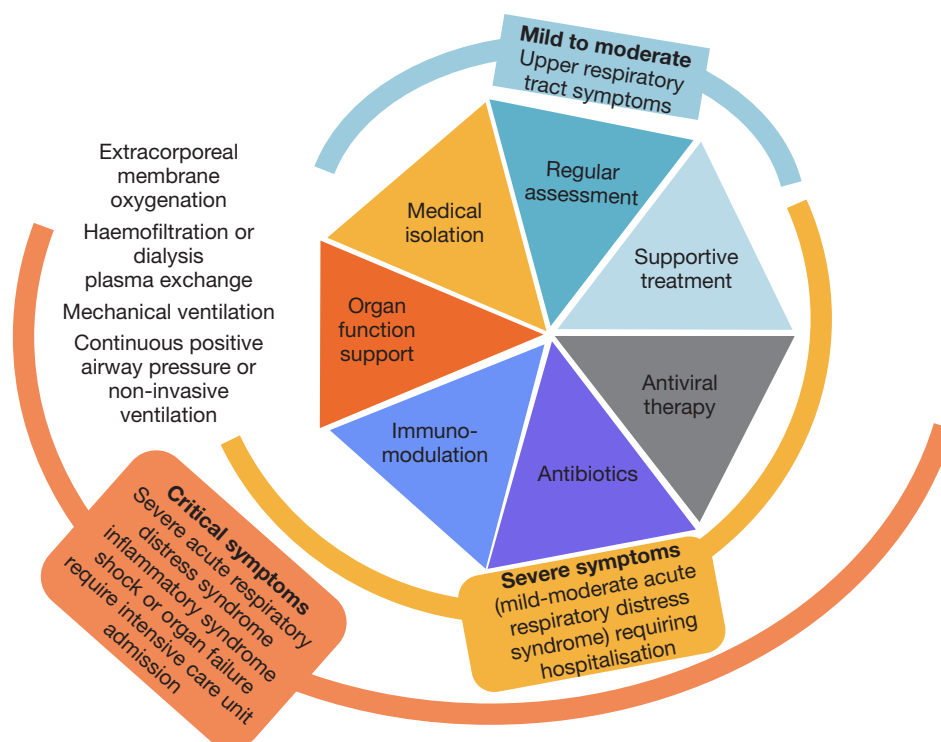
Mild to moderate
Upper respiratory tract symptoms

Extracorporeal membrane oxygenation
Haemofiltration or dialysis plasma exchange
Mechanical ventilation
Continuous positive airway pressure or non-invasive ventilation

Medical isolation

Regular assessment

Supportive treatment

Organ function support

Antiviral therapy

Immunomodulation

Antibiotics

Critical symptoms
Severe acute respiratory distress syndrome inflammatory syndrome shock or organ failure require intensive care unit admission

Severe symptoms
(mild-moderate acute respiratory distress syndrome) requiring hospitalisation